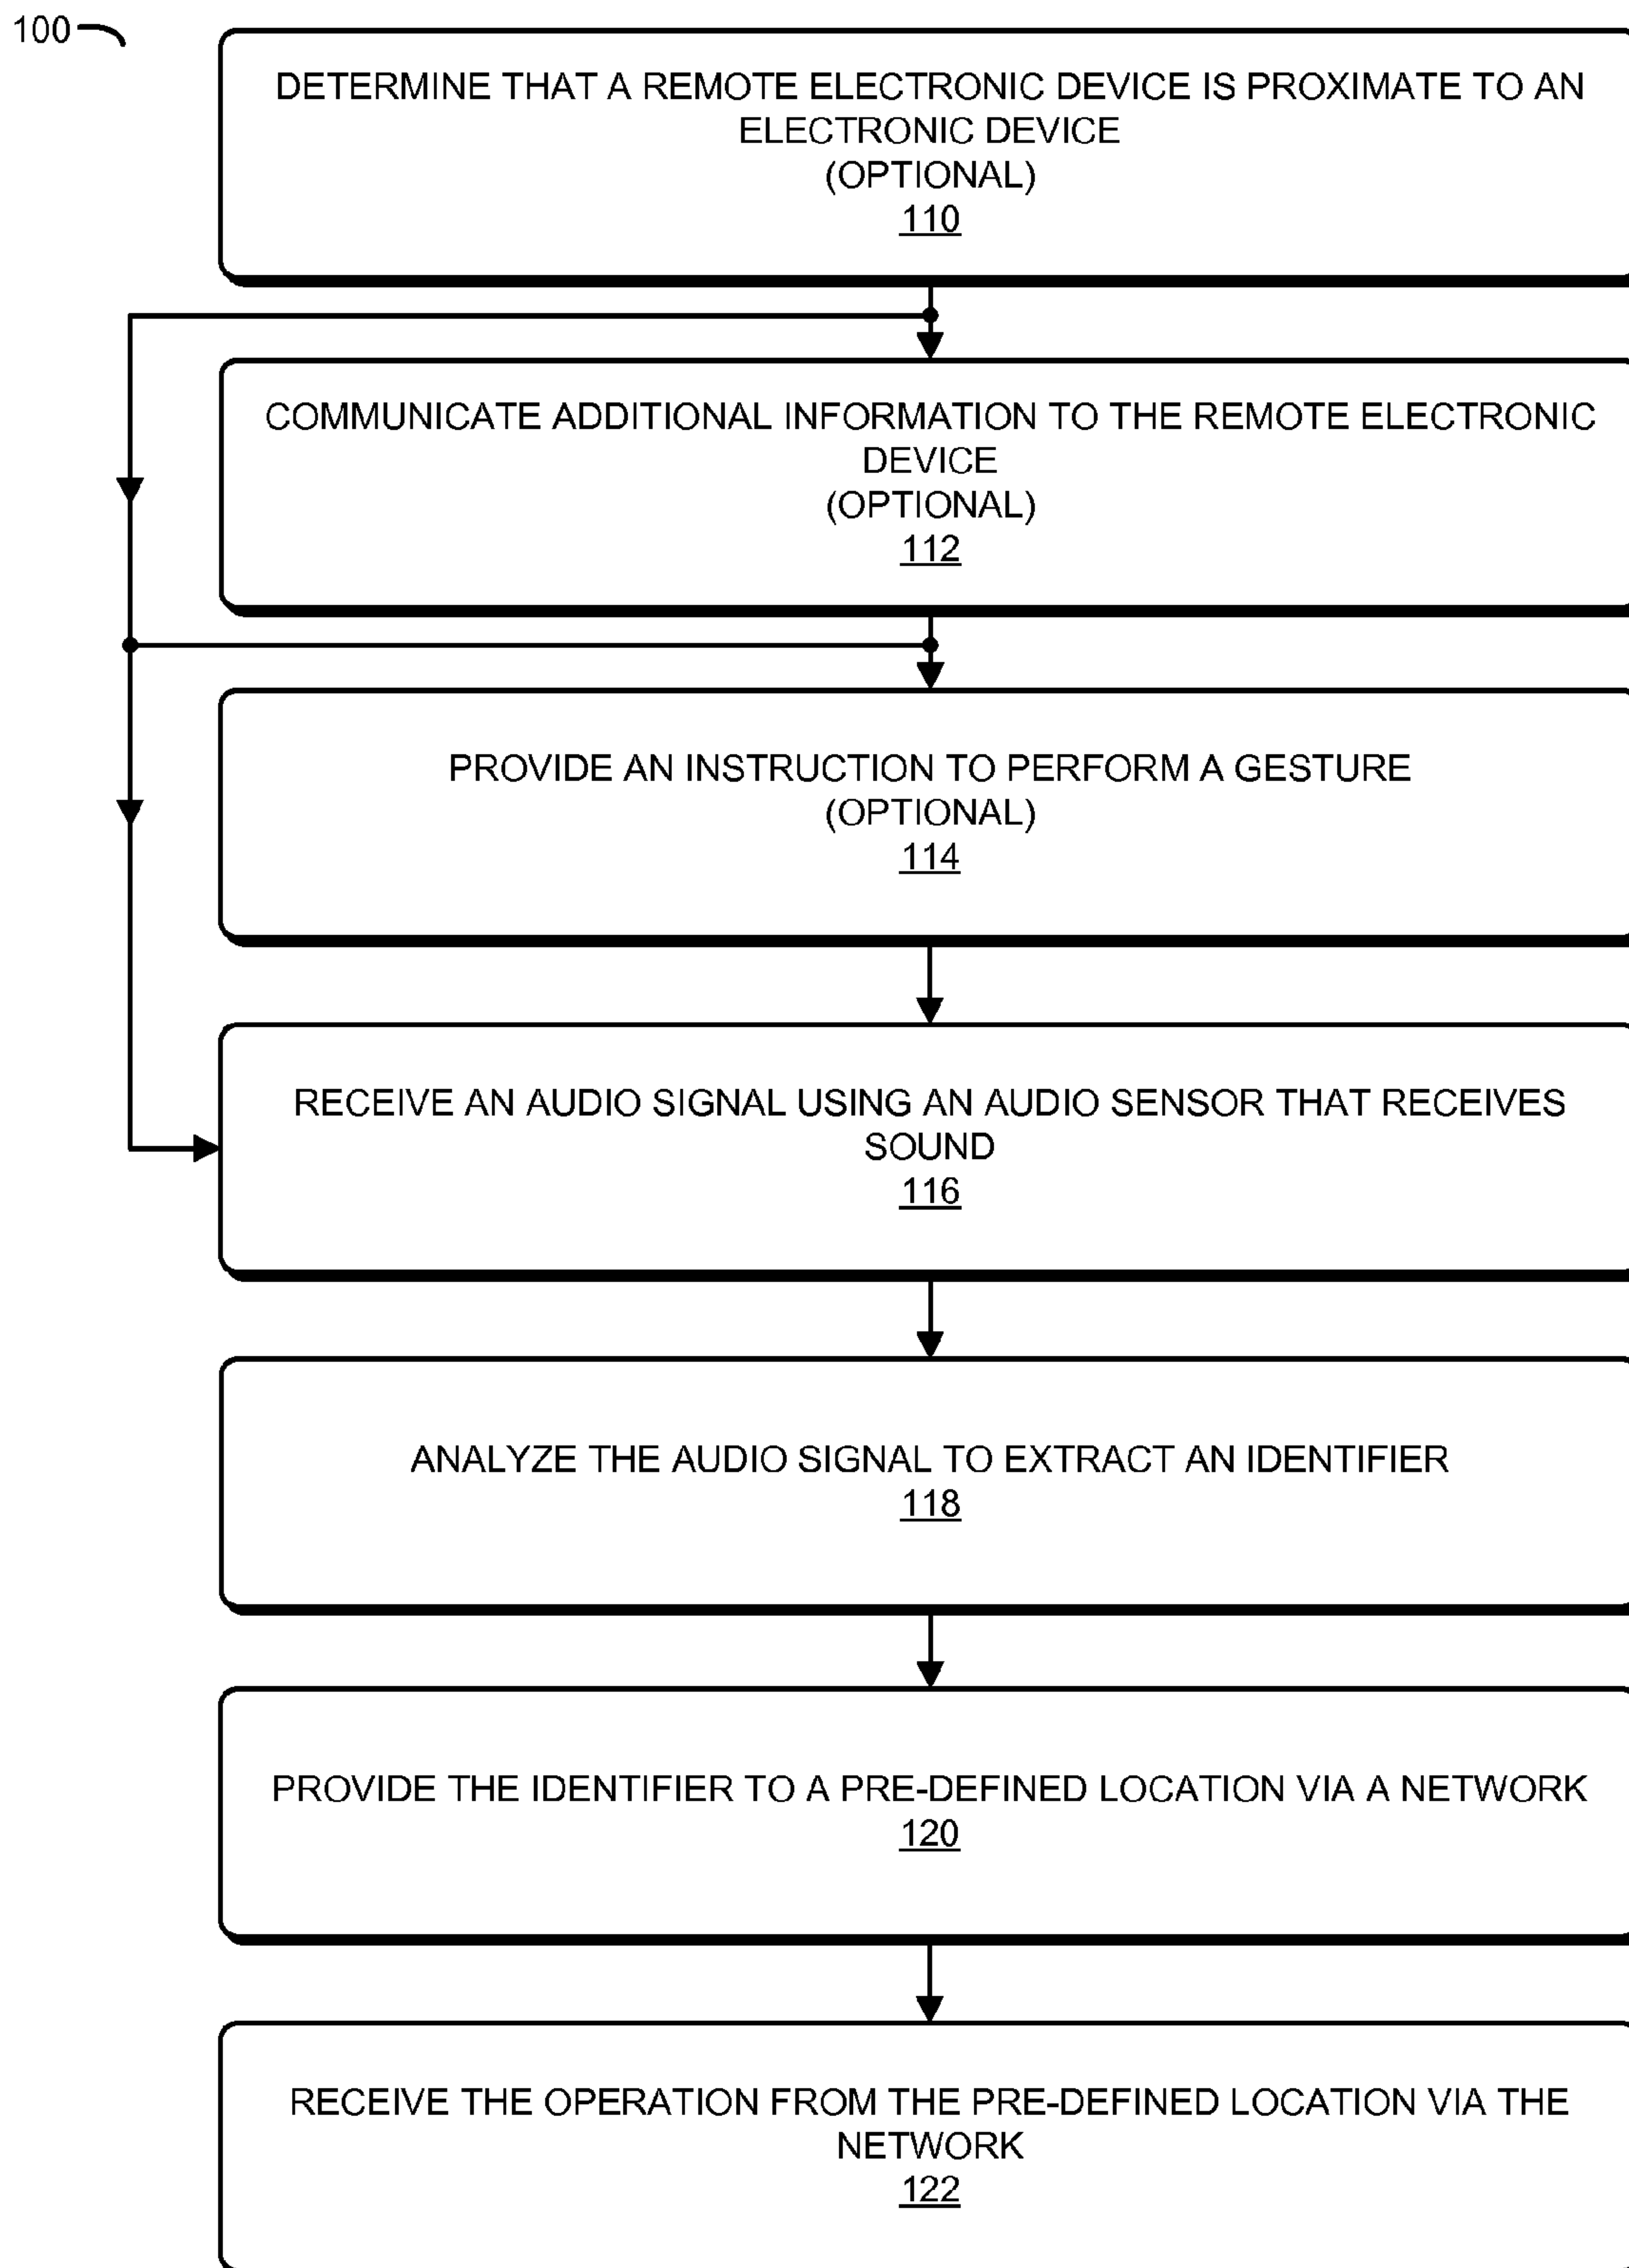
100

DETERMINE THAT A REMOTE ELECTRONIC DEVICE IS PROXIMATE TO AN ELECTRONIC DEVICE
(OPTIONAL)
110

COMMUNICATE ADDITIONAL INFORMATION TO THE REMOTE ELECTRONIC DEVICE
(OPTIONAL)
112

PROVIDE AN INSTRUCTION TO PERFORM A GESTURE
(OPTIONAL)
114

RECEIVE AN AUDIO SIGNAL USING AN AUDIO SENSOR THAT RECEIVES SOUND
116

ANALYZE THE AUDIO SIGNAL TO EXTRACT AN IDENTIFIER
118

PROVIDE THE IDENTIFIER TO A PRE-DEFINED LOCATION VIA A NETWORK
120

RECEIVE THE OPERATION FROM THE PRE-DEFINED LOCATION VIA THE NETWORK
122